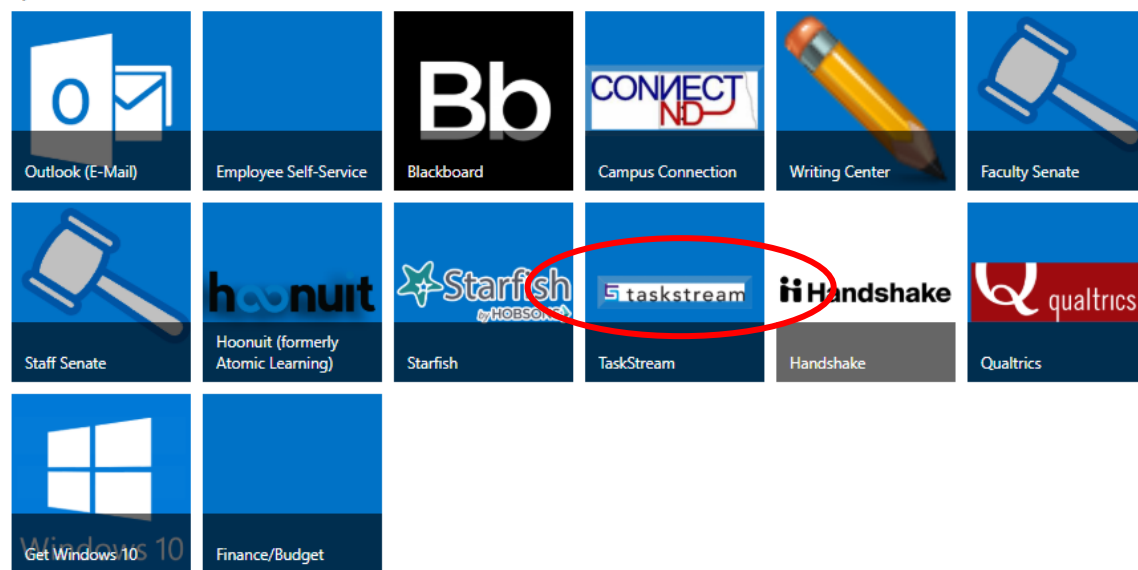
O

Outlook (E-Mail)

Employee Self-Service

Bb

Blackboard

CONNECT ND

Campus Connection

Writing Center

Faculty Senate

Staff Senate

hoonuit

Hoonuit (formerly Atomic Learning)

Starfish by HOBSONS

Starfish

taskstream

TaskStream

Handshake

Handshake

Q qualtrics

Qualtrics

Windows 10

Get Windows 10

Finance/Budget